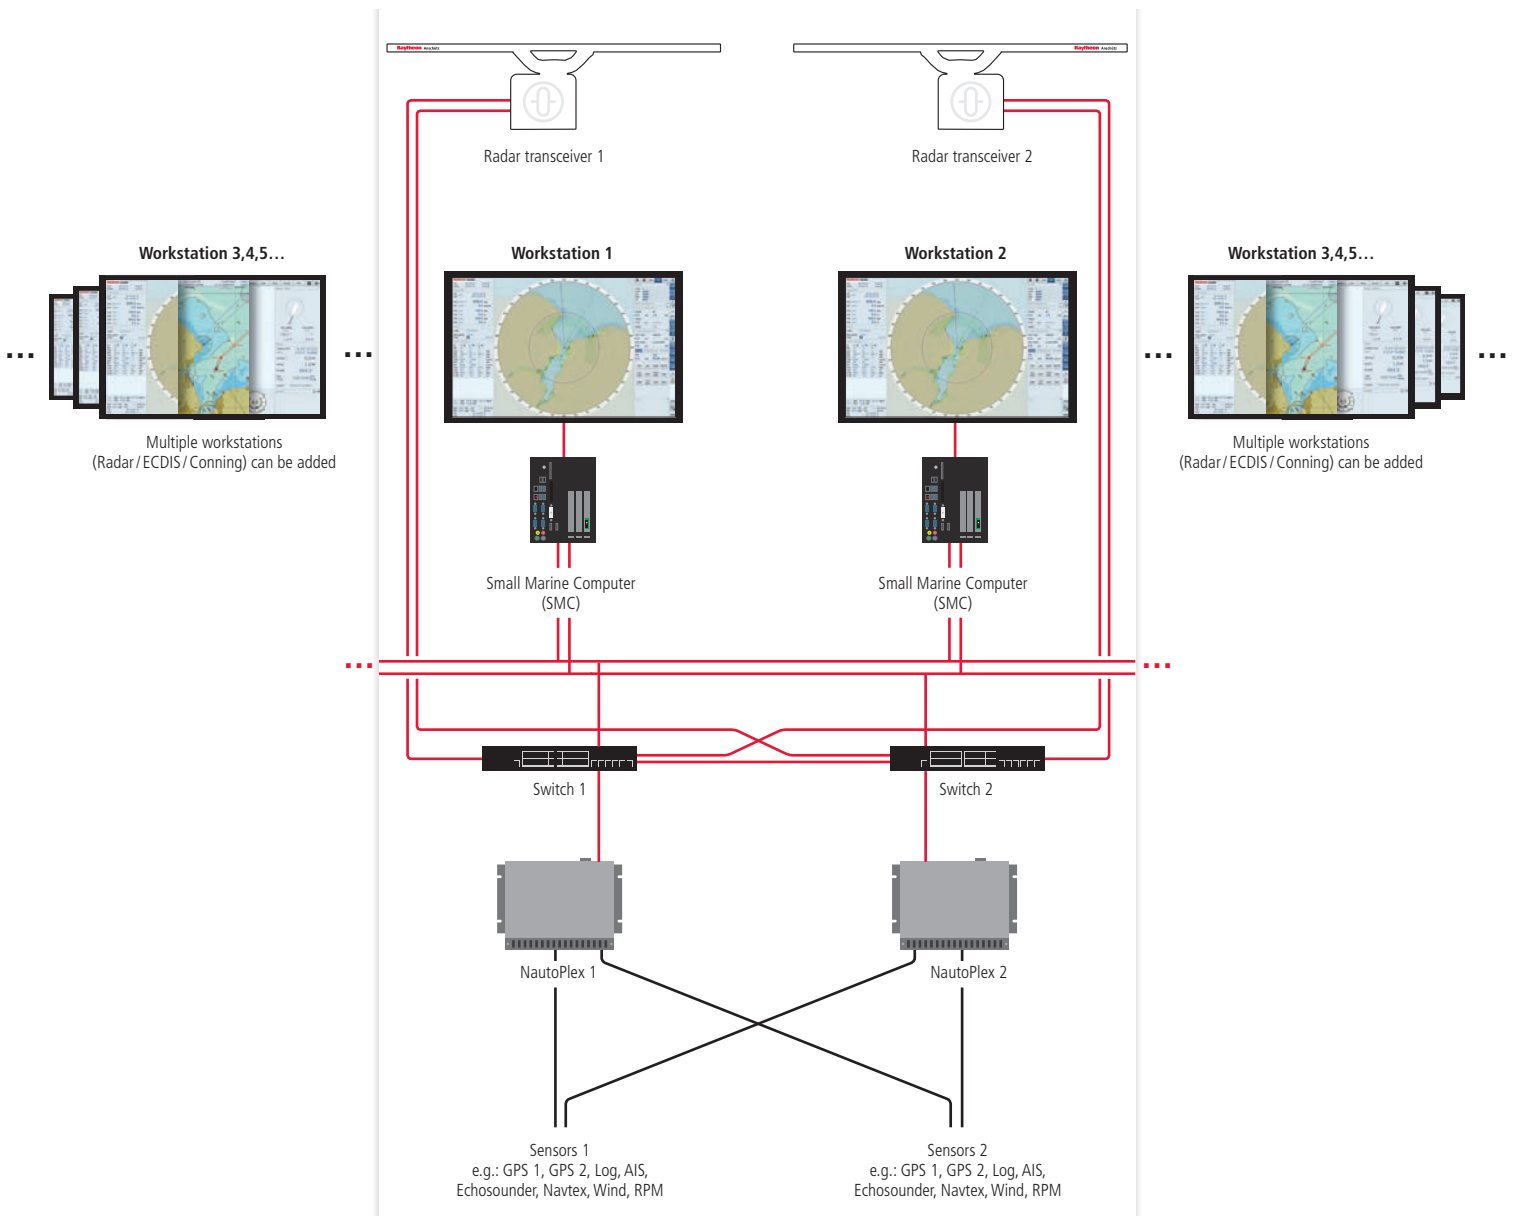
Raytheon Anschütz

Raytheon Anschütz

Radar transceiver 1

Radar transceiver 2

Workstation 3,4,5…

Workstation 1

Workstation 2

Workstation 3,4,5…

…

…

…

…

Multiple workstations (Radar / ECDIS / Conning) can be added

Multiple workstations (Radar / ECDIS / Conning) can be added

Small Marine Computer (SMC)

Small Marine Computer (SMC)

…

…

Switch 1

Switch 2

NautoPlex 1

NautoPlex 2

Sensors 1
e.g.: GPS 1, GPS 2, Log, AIS, Echosounder, Navtex, Wind, RPM

Sensors 2
e.g.: GPS 1, GPS 2, Log, AIS, Echosounder, Navtex, Wind, RPM